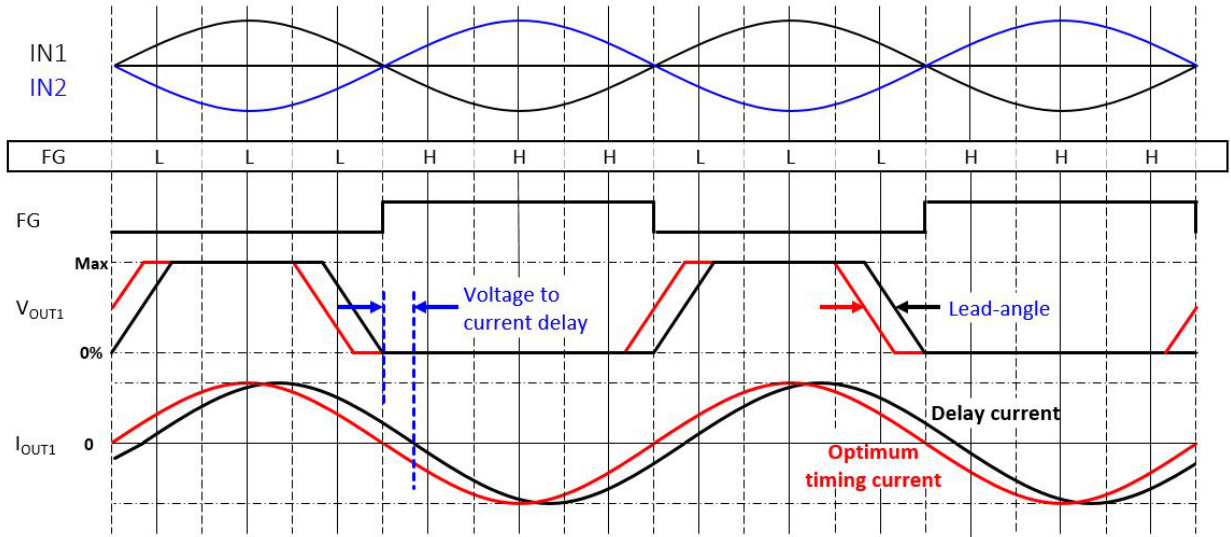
IN1
IN2

| FG | L | L | L | H | H | H | L | L | L | H | H | H |
|---|---|---|---|---|---|---|---|---|---|---|---|---|

FG

Max
$V_{OUT1}$
0%

Voltage to current delay

Lead-angle

$I_{OUT1}$
0

Delay current

Optimum timing current